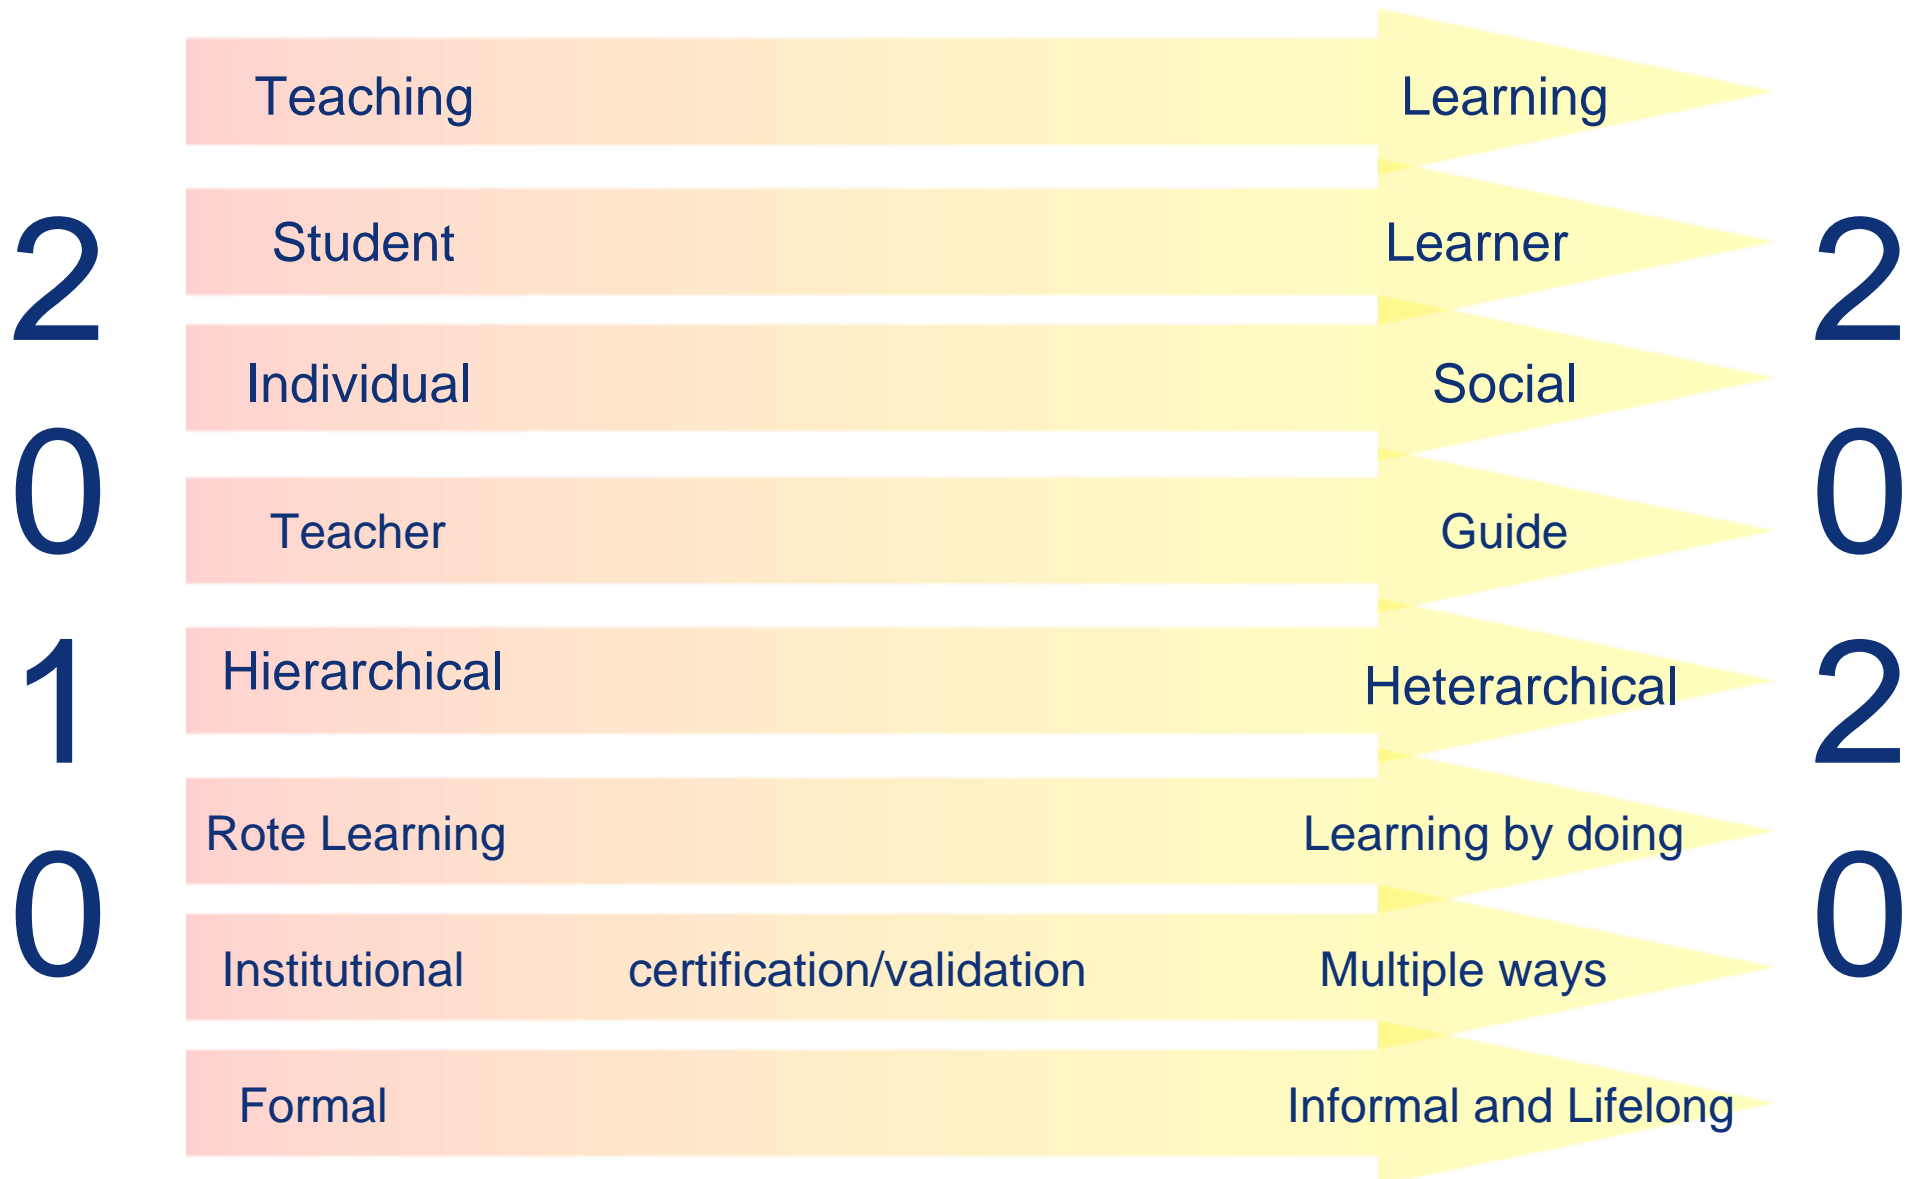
2
0
1
0

Teaching Learning

Student Learner

Individual Social

Teacher Guide

Hierarchical Heterarchical

Rote Learning Learning by doing

Institutional certification/validation Multiple ways

Formal Informal and Lifelong

2
0
2
0